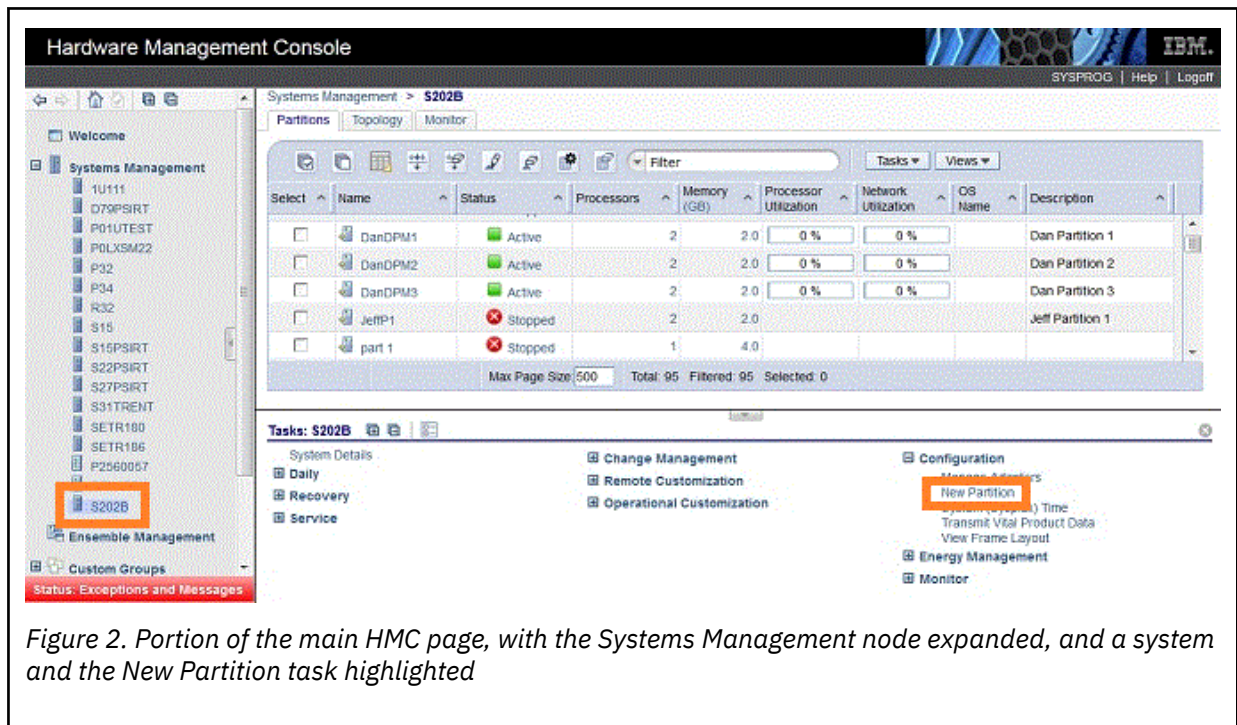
Hardware Management Console

IBM.

SYSPROG | Help | Logoff

Welcome

Systems Management

1U111
D79PSIRT
P01UTEST
P0LXSM22
P32
P34
R32
S15
S15PSIRT
S22PSIRT
S27PSIRT
S31TRENT
SETR180
SETR186
P2560057
S202B

Ensemble Management

Custom Groups

Status: Exceptions and Messages

Systems Management > S202B

Partitions | Topology | Monitor

Filter

Tasks ▾ | Views ▾

| Select | Name | Status | Processors | Memory (GB) | Processor Utilization | Network Utilization | OS Name | Description |
|---|---|---|---|---|---|---|---|---|
| | DanDPM1 | Active | 2 | 2.0 | 0 % | 0 % | | Dan Partition 1 |
| | DanDPM2 | Active | 2 | 2.0 | 0 % | 0 % | | Dan Partition 2 |
| | DanDPM3 | Active | 2 | 2.0 | 0 % | 0 % | | Dan Partition 3 |
| | JeffP1 | Stopped | 2 | 2.0 | | | | Jeff Partition 1 |
| | part 1 | Stopped | 1 | 4.0 | | | | |

Max Page Size: 500 Total: 95 Filtered: 95 Selected: 0

Tasks: S202B

System Details
Daily
Recovery
Service

Change Management
Remote Customization
Operational Customization

Configuration
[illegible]
New Partition
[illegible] Time
Transmit Vital Product Data
View Frame Layout
Energy Management
Monitor

Figure 2. Portion of the main HMC page, with the Systems Management node expanded, and a system and the New Partition task highlighted